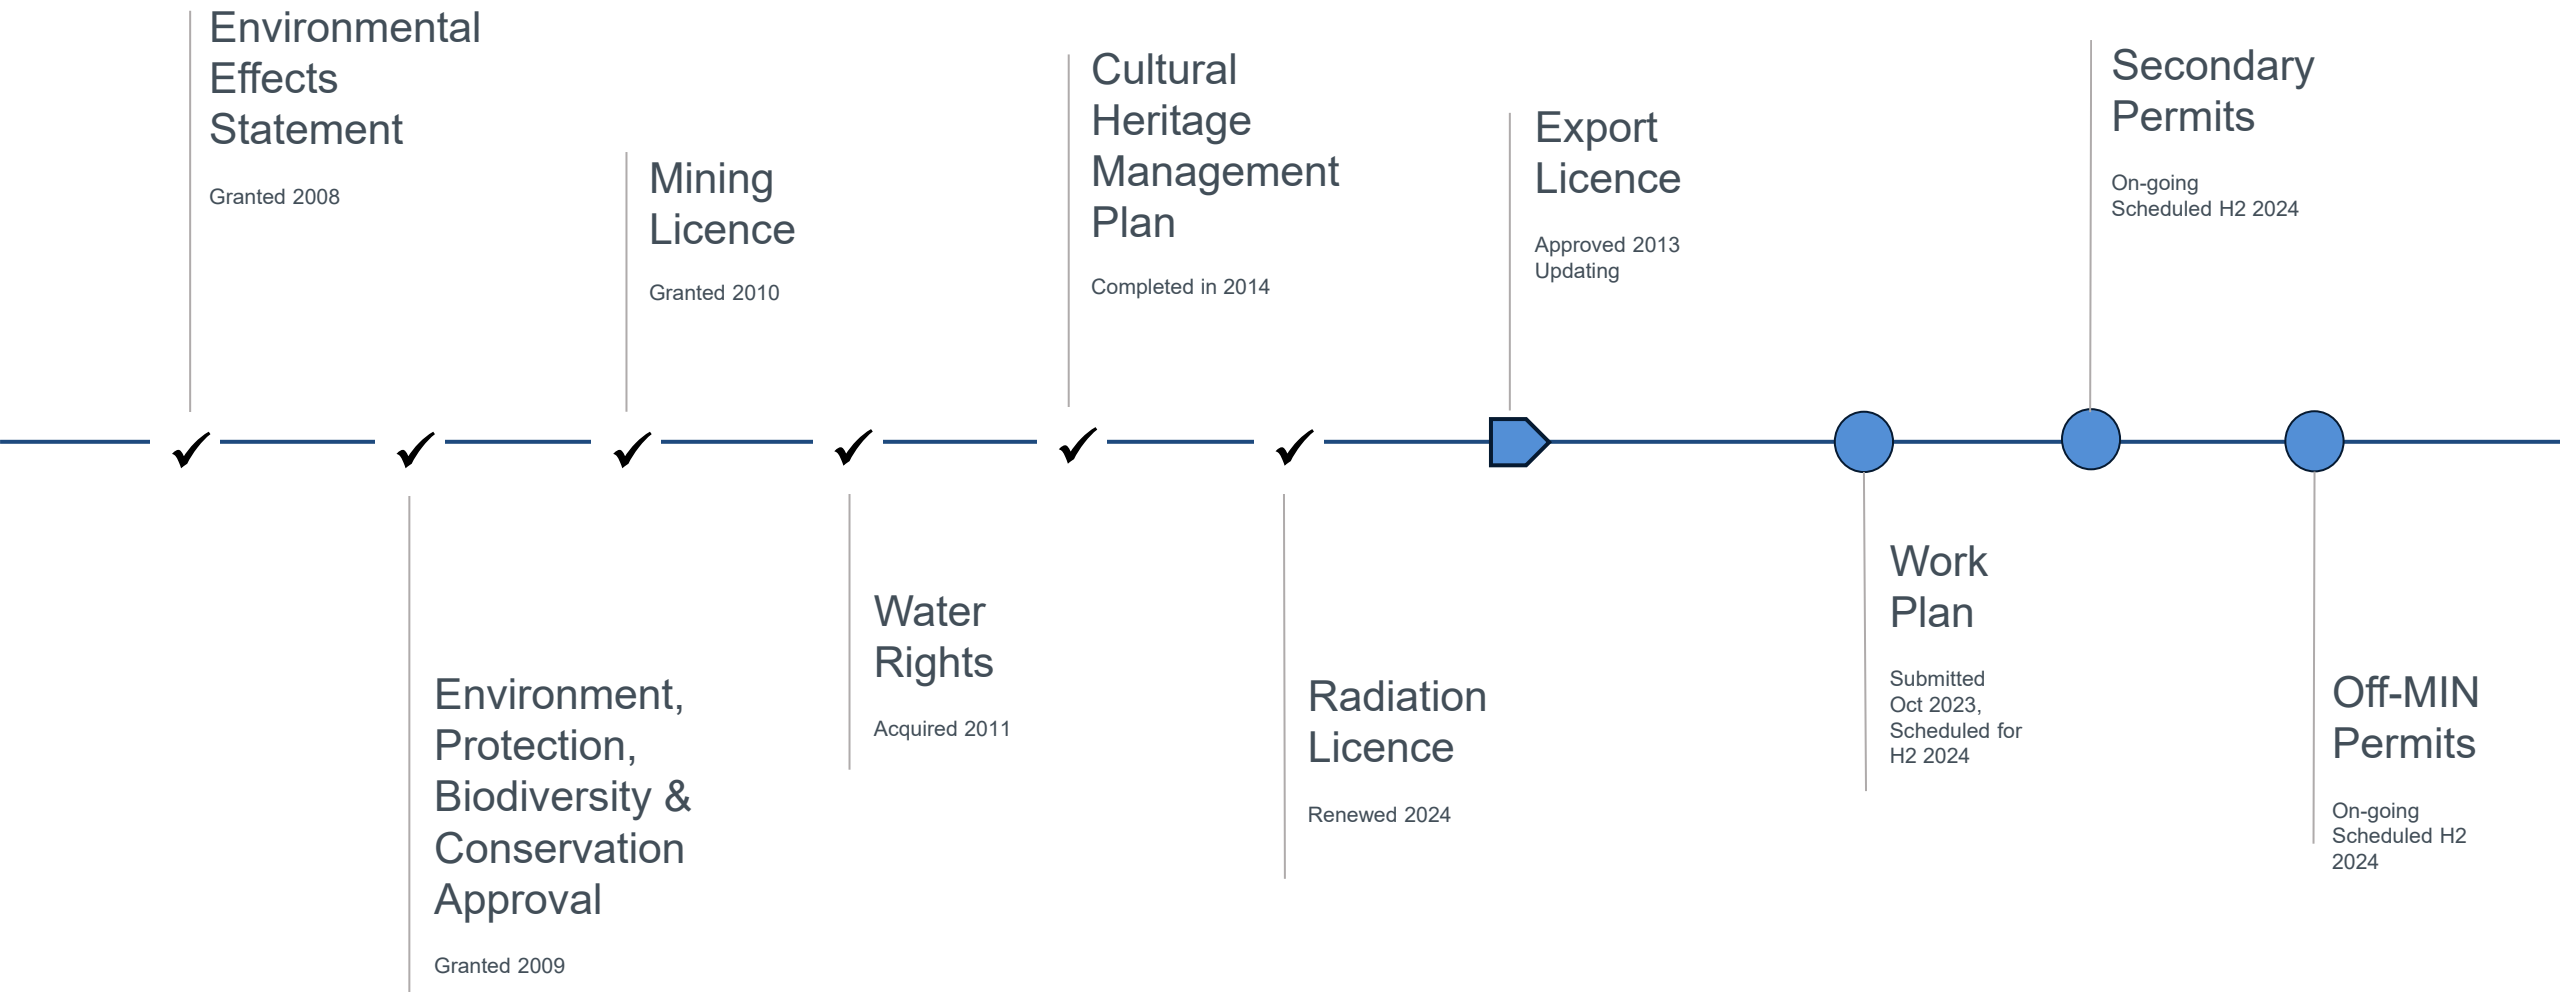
Environmental Effects Statement

Granted 2008

Environment, Protection, Biodiversity & Conservation Approval

Granted 2009

Mining Licence

Granted 2010

Water Rights

Acquired 2011

Cultural Heritage Management Plan

Completed in 2014

Radiation Licence

Renewed 2024

Export Licence

Approved 2013
Updating

Work Plan

Submitted Oct 2023, Scheduled for H2 2024

Secondary Permits

On-going
Scheduled H2 2024

Off-MIN Permits

On-going
Scheduled H2 2024